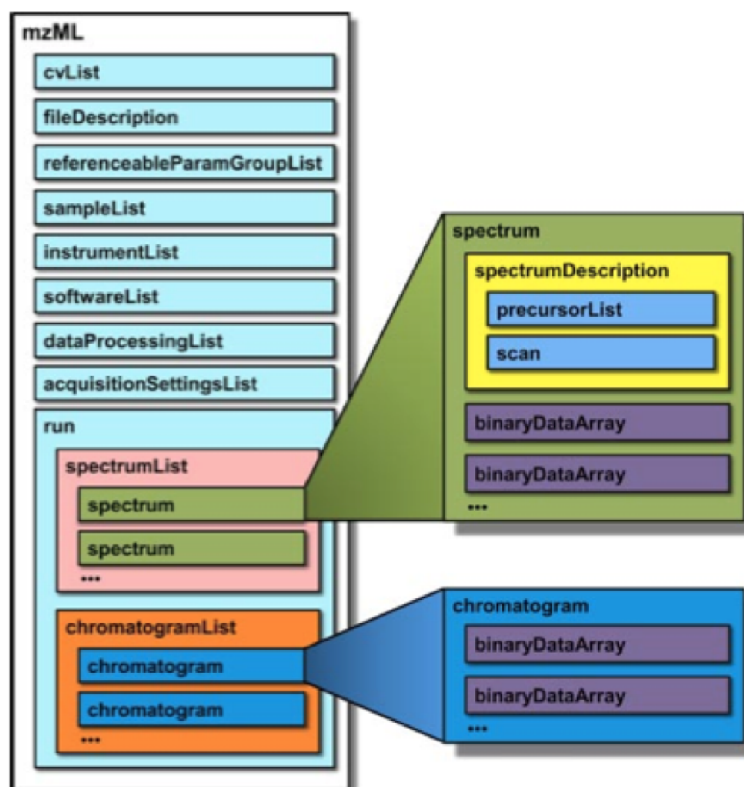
mzML
cvList
fileDescription
referenceableParamGroupList
sampleList
instrumentList
softwareList
dataProcessingList
acquisitionSettingsList
run
spectrumList
spectrum
spectrum
•••
chromatogramList
chromatogram
chromatogram
•••

spectrum
spectrumDescription
precursorList
scan
binaryDataArray
binaryDataArray
•••

chromatogram
binaryDataArray
binaryDataArray
•••